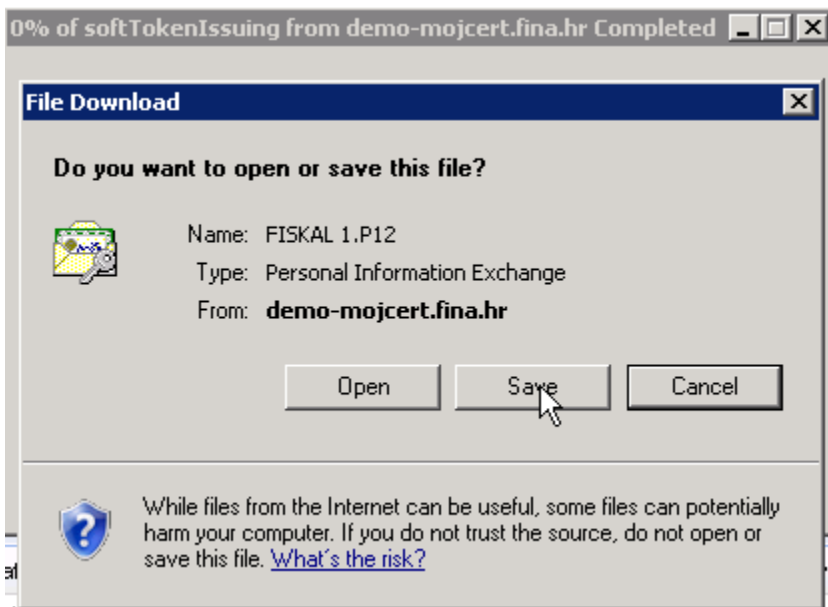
0% of softTokenIssuing from demo-mojcert.fina.hr Completed

File Download

Do you want to open or save this file?

Name: FISKAL 1.P12
Type: Personal Information Exchange
From: demo-mojcert.fina.hr

Open Save Cancel

While files from the Internet can be useful, some files can potentially harm your computer. If you do not trust the source, do not open or save this file. What's the risk?